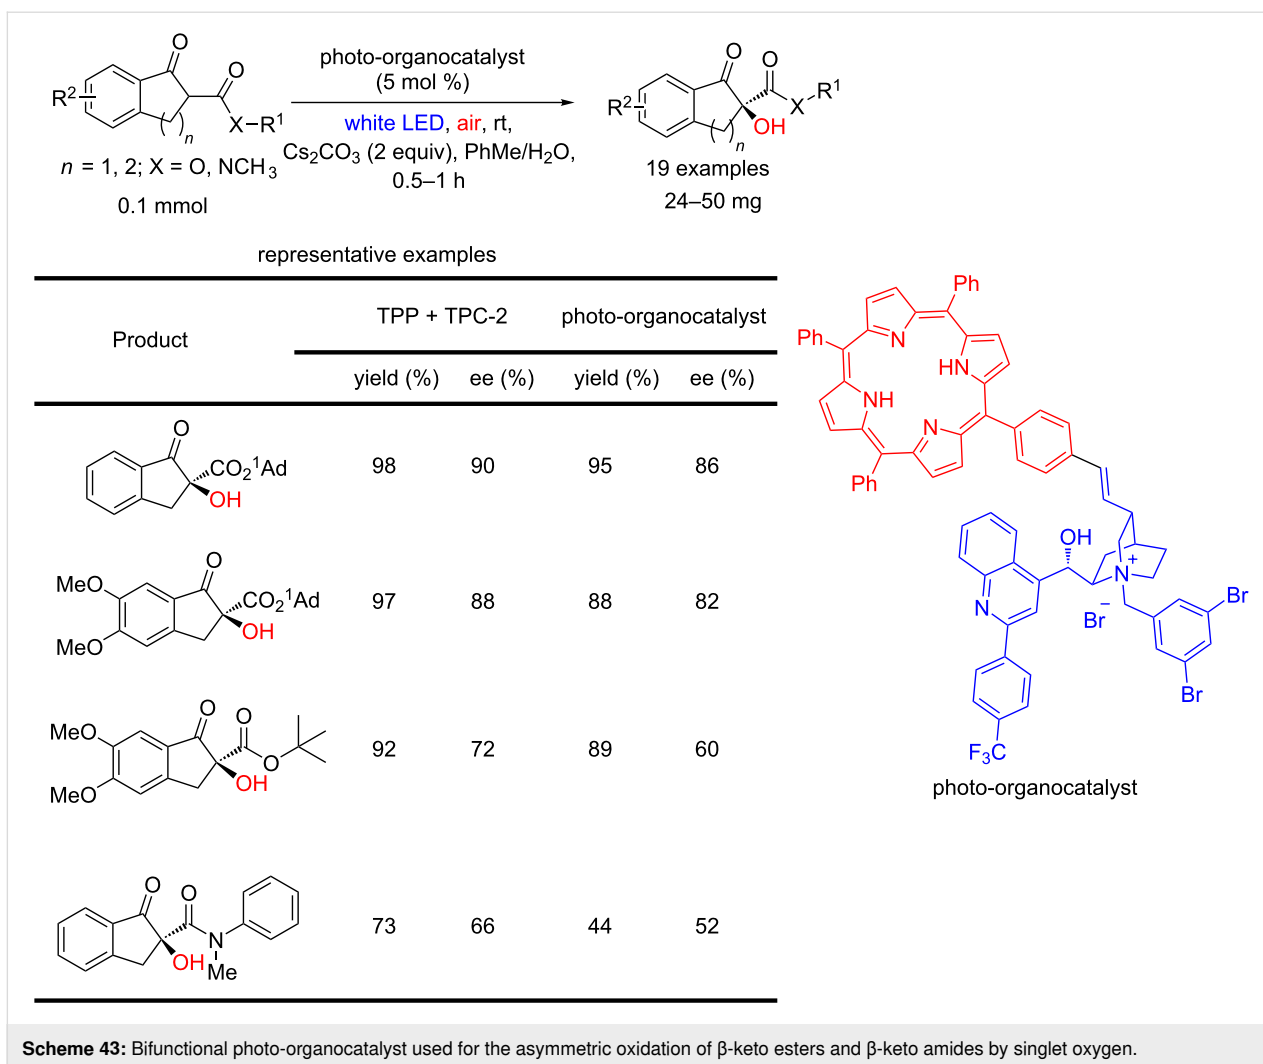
$R^2$ O O X−$R^1$ n

$n$ = 1, 2; X = O, $NCH_3$

0.1 mmol

photo-organocatalyst (5 mol %)

white LED, air, rt, $Cs_2CO_3$ (2 equiv), PhMe/$H_2O$, 0.5–1 h

$R^2$ O O X $R^1$ OH n

19 examples

24–50 mg

representative examples

| Product | TPP + TPC-2 yield (%) | TPP + TPC-2 ee (%) | photo-organocatalyst yield (%) | photo-organocatalyst ee (%) |
|---|---|---|---|---|
| O $CO_2{}^1Ad$ OH | 98 | 90 | 95 | 86 |
| MeO MeO O $CO_2{}^1Ad$ OH | 97 | 88 | 88 | 82 |
| MeO MeO O O O OH | 92 | 72 | 89 | 60 |
| O O N OH Me | 73 | 66 | 44 | 52 |

Ph N HN Ph NH N Ph Ph OH N N + $Br^-$ Br Br $F_3C$

photo-organocatalyst

**Scheme 43:** Bifunctional photo-organocatalyst used for the asymmetric oxidation of β-keto esters and β-keto amides by singlet oxygen.